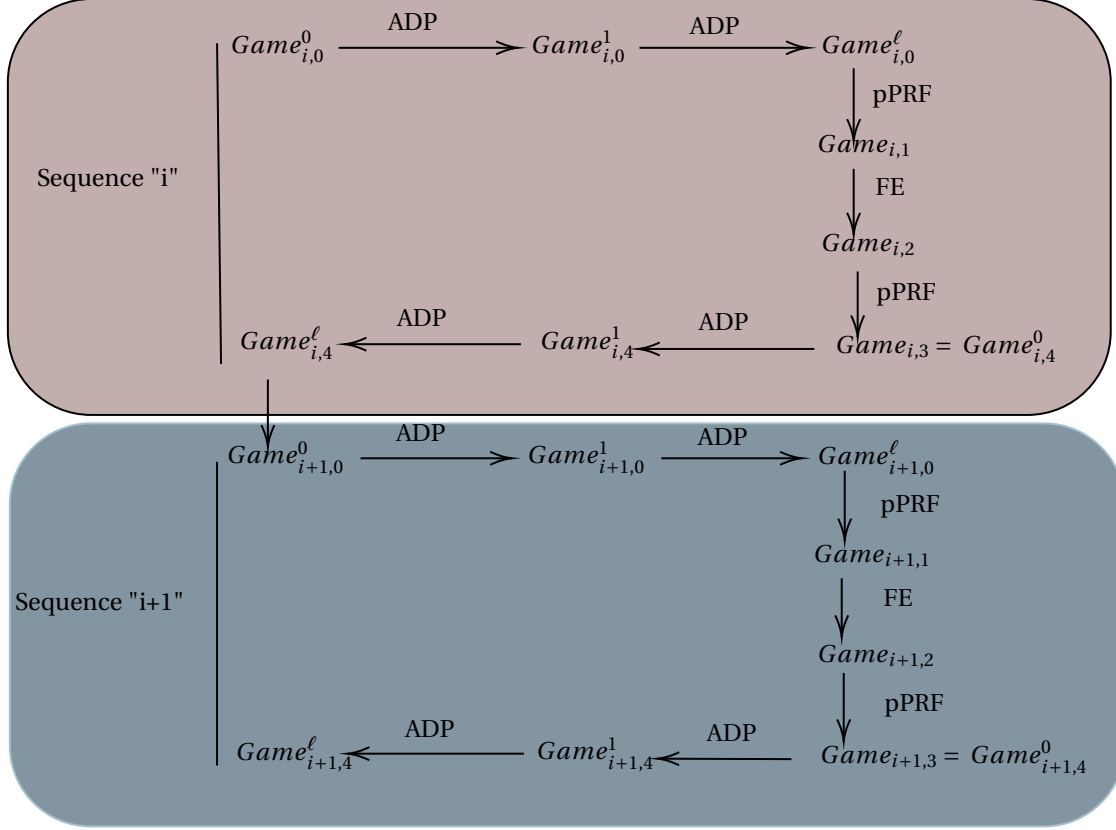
$Game^0_{i,0}$ ADP $Game^1_{i,0}$ ADP $Game^\ell_{i,0}$

Sequence "i"

pPRF

$Game_{i,1}$

FE

$Game_{i,2}$

pPRF

$Game^\ell_{i,4}$ ADP $Game^1_{i,4}$ ADP $Game_{i,3} = Game^0_{i,4}$

$Game^0_{i+1,0}$ ADP $Game^1_{i+1,0}$ ADP $Game^\ell_{i+1,0}$

Sequence "i+1"

pPRF

$Game_{i+1,1}$

FE

$Game_{i+1,2}$

pPRF

$Game^\ell_{i+1,4}$ ADP $Game^1_{i+1,4}$ ADP $Game_{i+1,3} = Game^0_{i+1,4}$